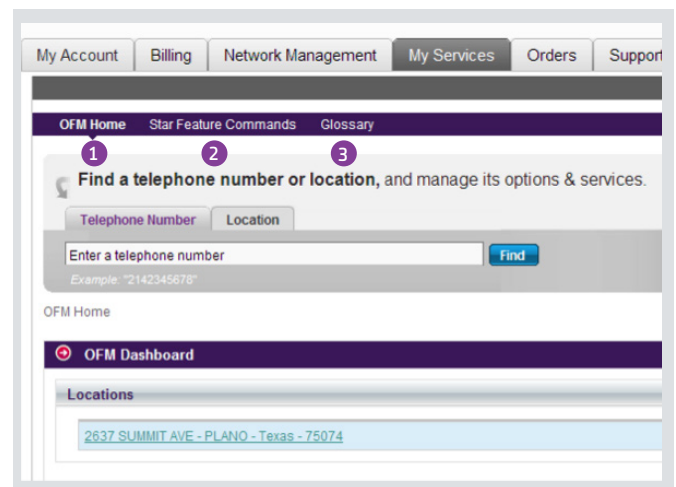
My Account | Billing | Network Management | My Services | Orders | Support

OFM Home Star Feature Commands Glossary

1 2 3

Find a telephone number or location, and manage its options & services.

Telephone Number Location

Enter a telephone number

Find

Example: "2142345678"

OFM Home

OFM Dashboard

Locations

2637 SUMMIT AVE - PLANO - Texas - 75074